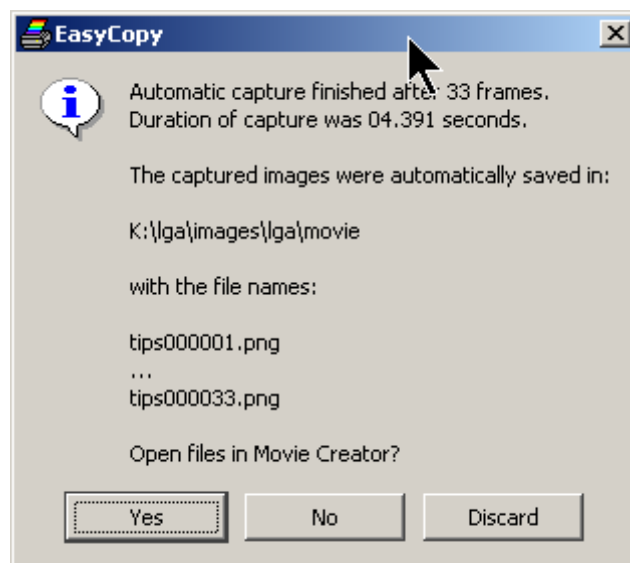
EasyCopy

Automatic capture finished after 33 frames.
Duration of capture was 04.391 seconds.

The captured images were automatically saved in:

K:\lga\images\lga\movie

with the file names:

tips000001.png
...
tips000033.png

Open files in Movie Creator?

Yes
No
Discard